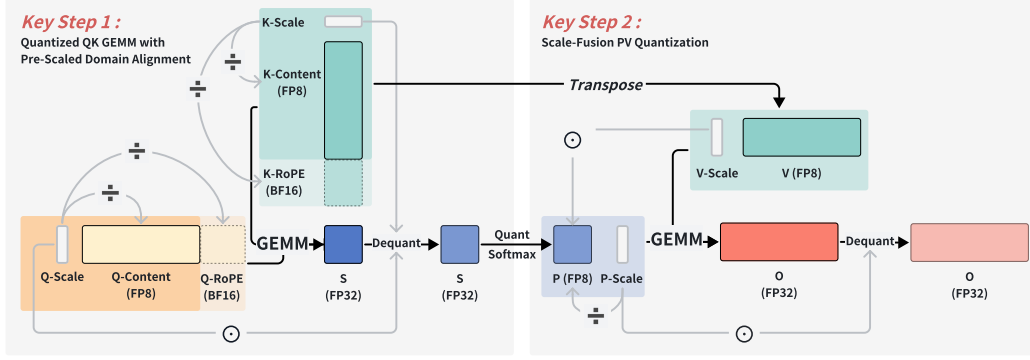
Key Step 1 :
Quantized QK GEMM with Pre-Scaled Domain Alignment

K-Scale
K-Content (FP8)
K-RoPE (BF16)
$\div$
$\div$
$\div$
$\div$
Q-Scale
Q-Content (FP8)
Q-RoPE (BF16)
GEMM
S (FP32)
-Dequant
S (FP32)
$\odot$

Key Step 2 :
Scale-Fusion PV Quantization

Transpose
$\odot$
V-Scale
V (FP8)
Quant Softmax
P (FP8)
P-Scale
-GEMM
O (FP32)
-Dequant
O (FP32)
$\div$
$\odot$